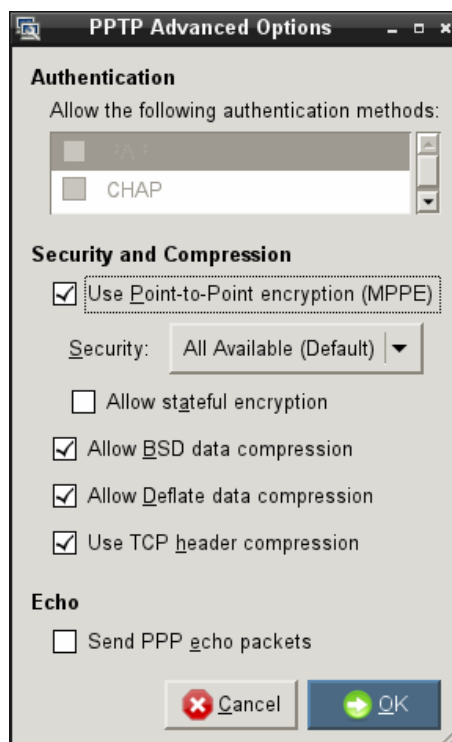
PPTP Advanced Options

Authentication

Allow the following authentication methods:

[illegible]

CHAP

Security and Compression

Use Point-to-Point encryption (MPPE)

Security: All Available (Default)

Allow stateful encryption

Allow BSD data compression

Allow Deflate data compression

Use TCP header compression

Echo

Send PPP echo packets

Cancel

OK